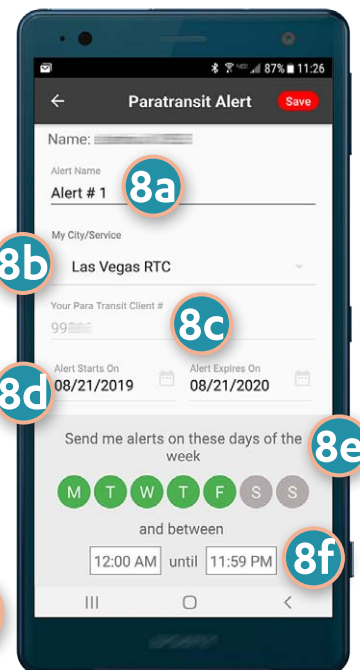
87% 11:26

Paratransit Alert
Save

Name: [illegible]

Alert Name
Alert # 1
8a

My City/Service
8b
Las Vegas RTC

Your Para Transit Client #
99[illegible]
8c

Alert Starts On
8d
08/21/2019

Alert Expires On
08/21/2020

Send me alerts on these days of the week
8e

M T W T F S S

and between

12:00 AM until 11:59 PM
8f